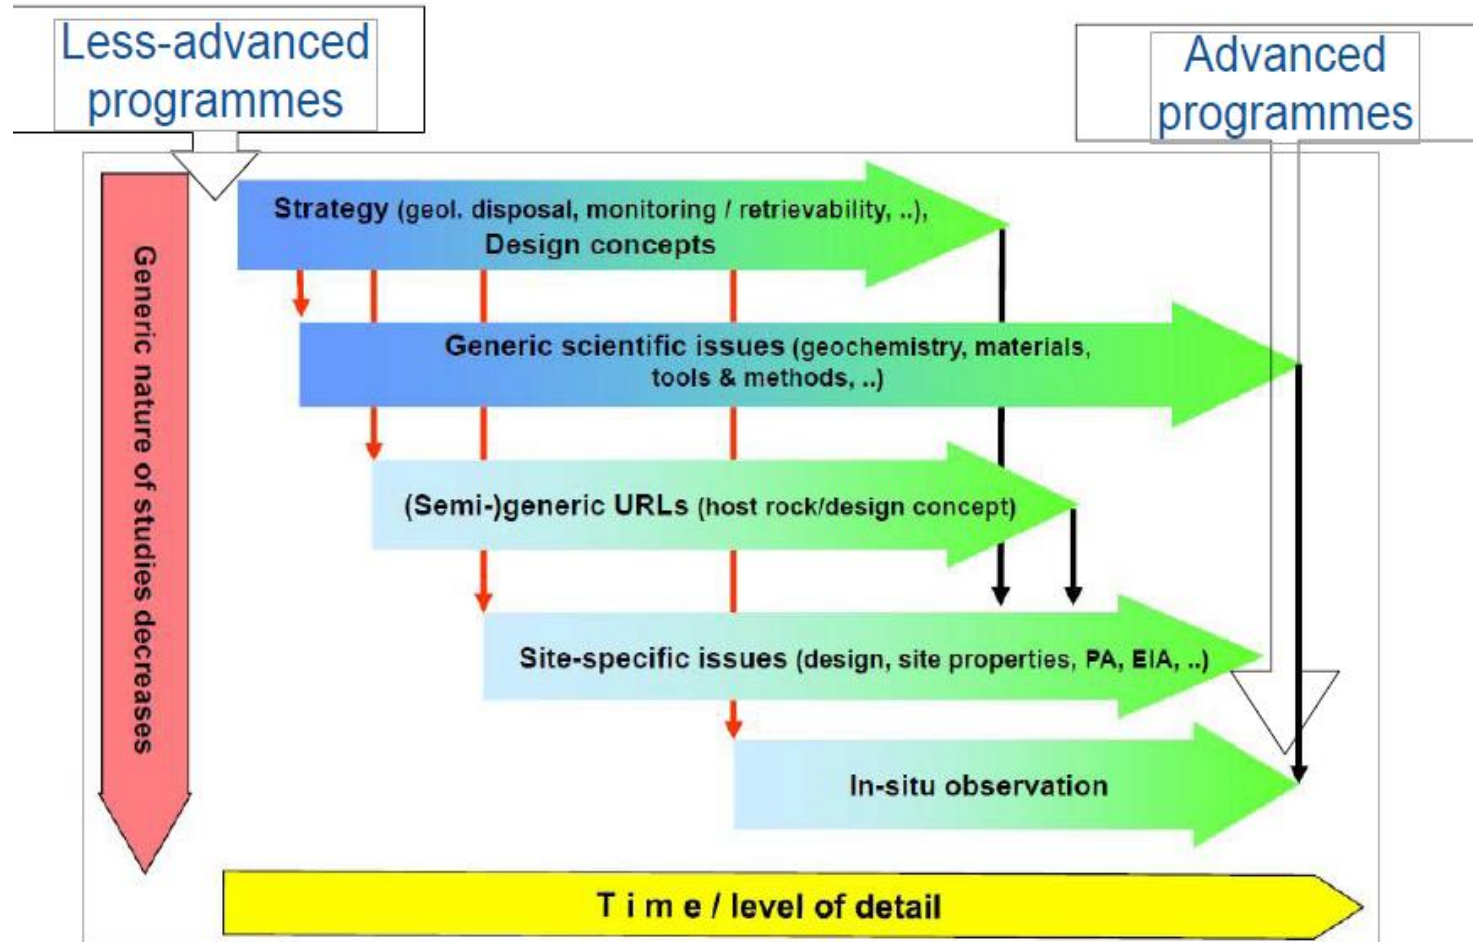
Less-advanced programmes

Advanced programmes

Generic nature of studies decreases

Strategy (geol. disposal, monitoring / retrievability, ..), Design concepts

Generic scientific issues (geochemistry, materials, tools & methods, ..)

(Semi-)generic URLs (host rock/design concept)

Site-specific issues (design, site properties, PA, EIA, ..)

In-situ observation

T i m e / level of detail